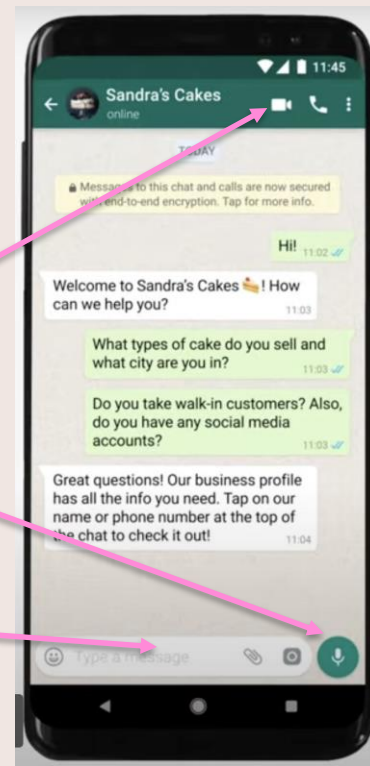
11:45

Sandra's Cakes
online

TODAY

Messages to this chat and calls are now secured with end-to-end encryption. Tap for more info.

Hi! 11:02

Welcome to Sandra's Cakes 🍰! How can we help you? 11:03

What types of cake do you sell and what city are you in? 11:03

Do you take walk-in customers? Also, do you have any social media accounts? 11:03

Great questions! Our business profile has all the info you need. Tap on our name or phone number at the top of the chat to check it out! 11:04

Type a message